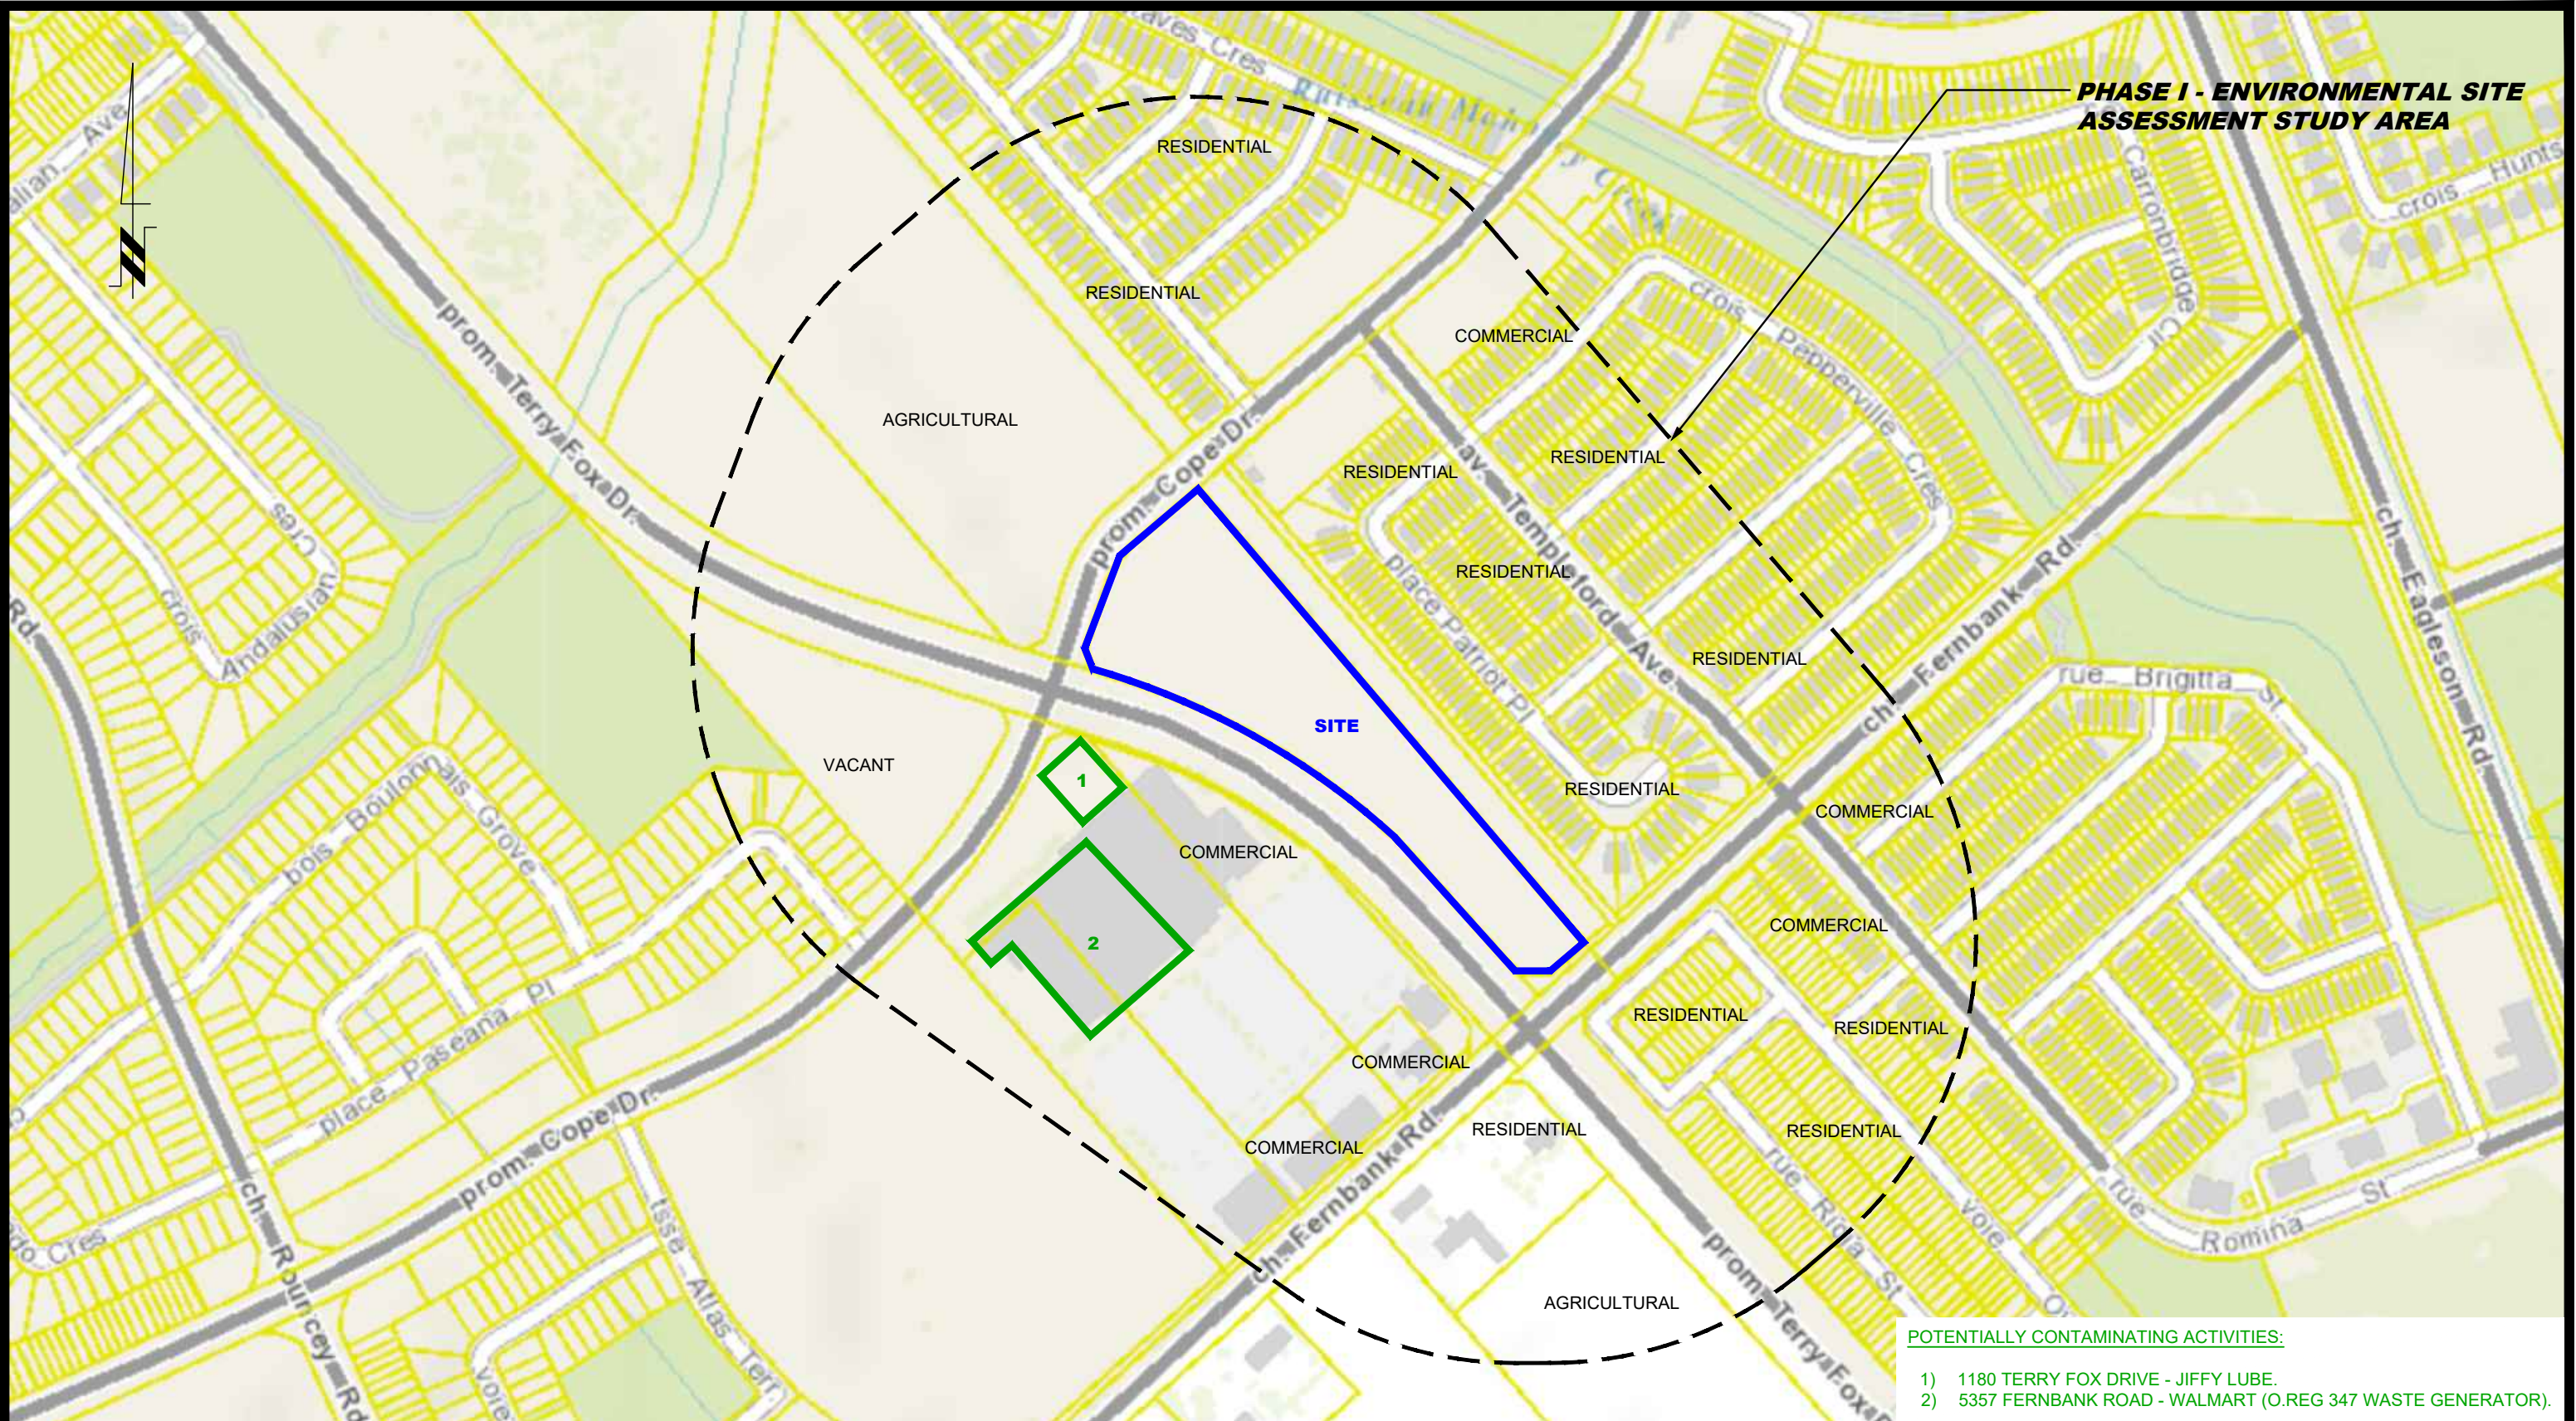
PHASE I - ENVIRONMENTAL SITE ASSESSMENT STUDY AREA

RESIDENTIAL
RESIDENTIAL
COMMERCIAL
AGRICULTURAL
RESIDENTIAL
RESIDENTIAL
RESIDENTIAL
RESIDENTIAL
SITE
VACANT
1
COMMERCIAL
2
RESIDENTIAL
COMMERCIAL
COMMERCIAL
RESIDENTIAL
RESIDENTIAL
COMMERCIAL
COMMERCIAL
RESIDENTIAL
RESIDENTIAL
AGRICULTURAL

prom. Terry Fox Dr.
prom. Cope Dr.
prom. Cope Dr.
av. Templeford Ave
place Patriot Pl
crois. Pepperville Cres
Carronbridge Cir
ch. Fernbank Rd.
ch. Fernbank Rd.
ch. Eagleson Rd.
rue Brigitta St
rue Romina St
rue Rina St
ch. Rouncey Rd
place Paseana Pl
bois Boulonnais Grove
crois. Andalusian Cres
prom. Terry Fox Dr.
Allas Terr
Andalusian Ave
Huntsville Cres
Rd.

POTENTIALLY CONTAMINATING ACTIVITIES:

1) 1180 TERRY FOX DRIVE - JIFFY LUBE.
2) 5357 FERNBANK ROAD - WALMART (O.REG 347 WASTE GENERATOR).